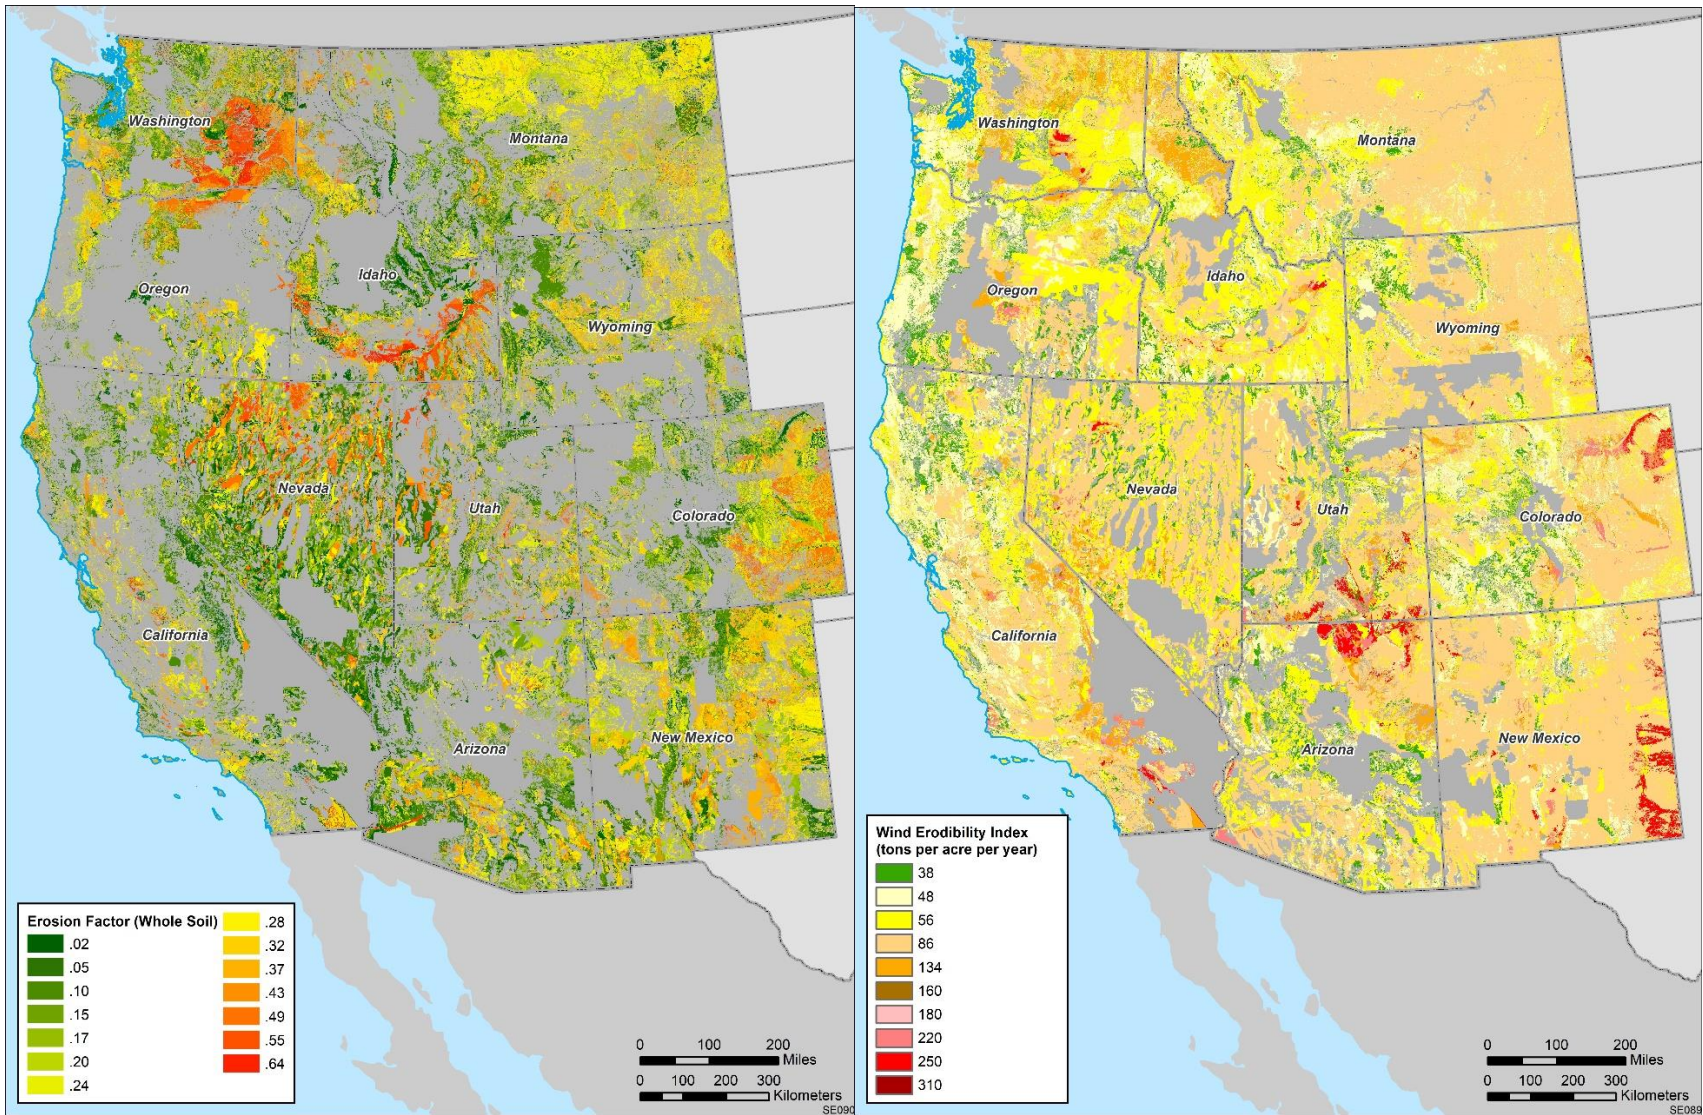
Washington
Montana
Idaho
Oregon
Wyoming
Nevada
Utah
Colorado
California
Arizona
New Mexico

Erosion Factor (Whole Soil)
.02
.05
.10
.15
.17
.20
.24
.28
.32
.37
.43
.49
.55
.64

0 100 200 Miles
0 100 200 300 Kilometers
SE090

Washington
Montana
Idaho
Oregon
Wyoming
Nevada
Utah
Colorado
California
Arizona
New Mexico

Wind Erodibility Index (tons per acre per year)
38
48
56
86
134
160
180
220
250
310

0 100 200 Miles
0 100 200 300 Kilometers
SE089